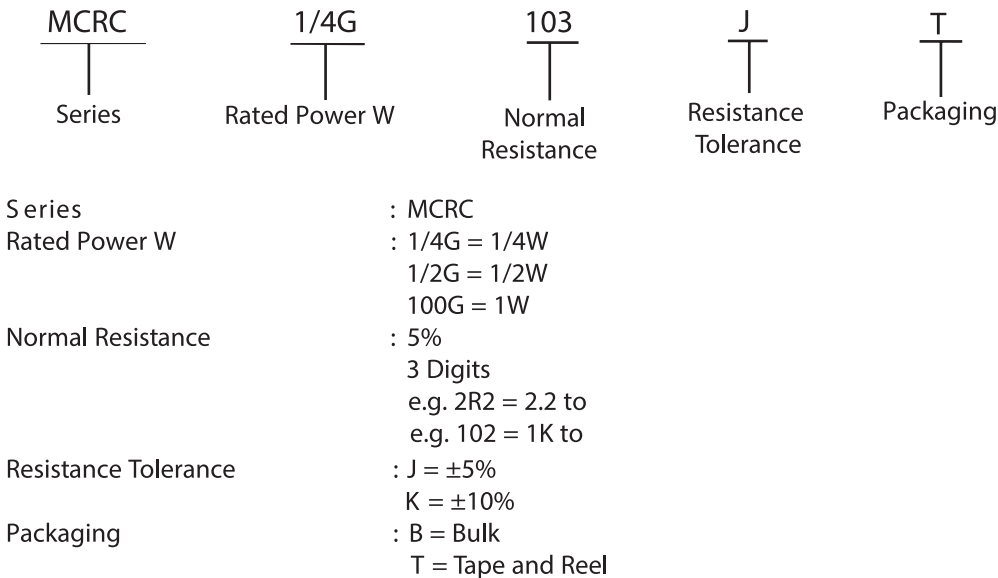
MCRC
Series

1/4G
Rated Power W

103
Normal Resistance

J
Resistance Tolerance

T
Packaging

| | |
|---|---|
| S eries | : MCRC |
| Rated Power W | : 1/4G = 1/4W<br>1/2G = 1/2W<br>100G = 1W |
| Normal Resistance | : 5%<br>3 Digits<br>e.g. 2R2 = 2.2 to<br>e.g. 102 = 1K to |
| Resistance Tolerance | : J = ±5%<br>K = ±10% |
| Packaging | : B = Bulk<br>T = Tape and Reel |